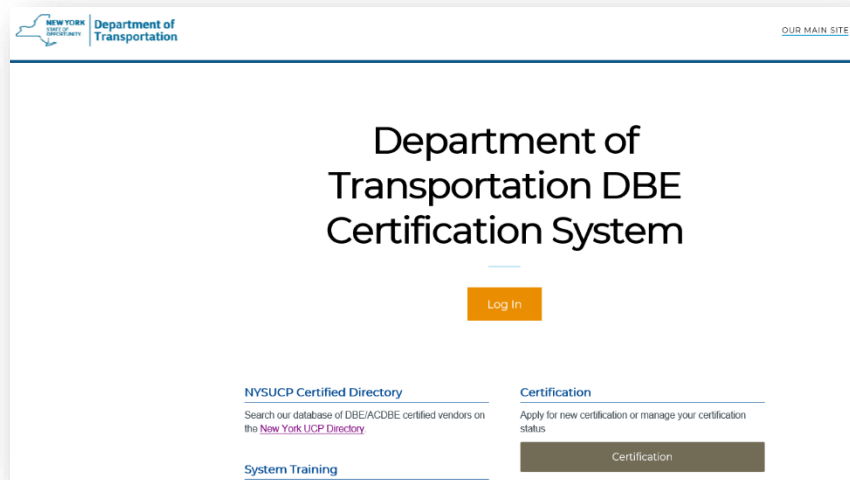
NEW YORK STATE OF OPPORTUNITY

Department of Transportation

OUR MAIN SITE

Department of Transportation DBE Certification System

Log In

NYSUCP Certified Directory

Search our database of DBE/ACDBE certified vendors on the New York UCP Directory.

System Training

Certification

Apply for new certification or manage your certification status

Certification